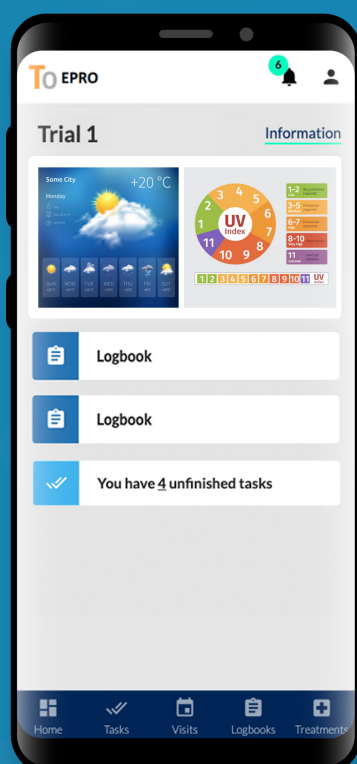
TO EPRO

6

Trial 1

Information

Some City

Monday

+20 °C

SUN MON TUE WED THU FRI SAT

3 4 5 2 6 1 UV Index 7 11 8 10 9

1-2

3-5

6-7

8-10

11

1 2 3 4 5 6 7 8 9 10 11 UV

Logbook

Logbook

You have 4 unfinished tasks

Home Tasks Visits Logbooks Treatments